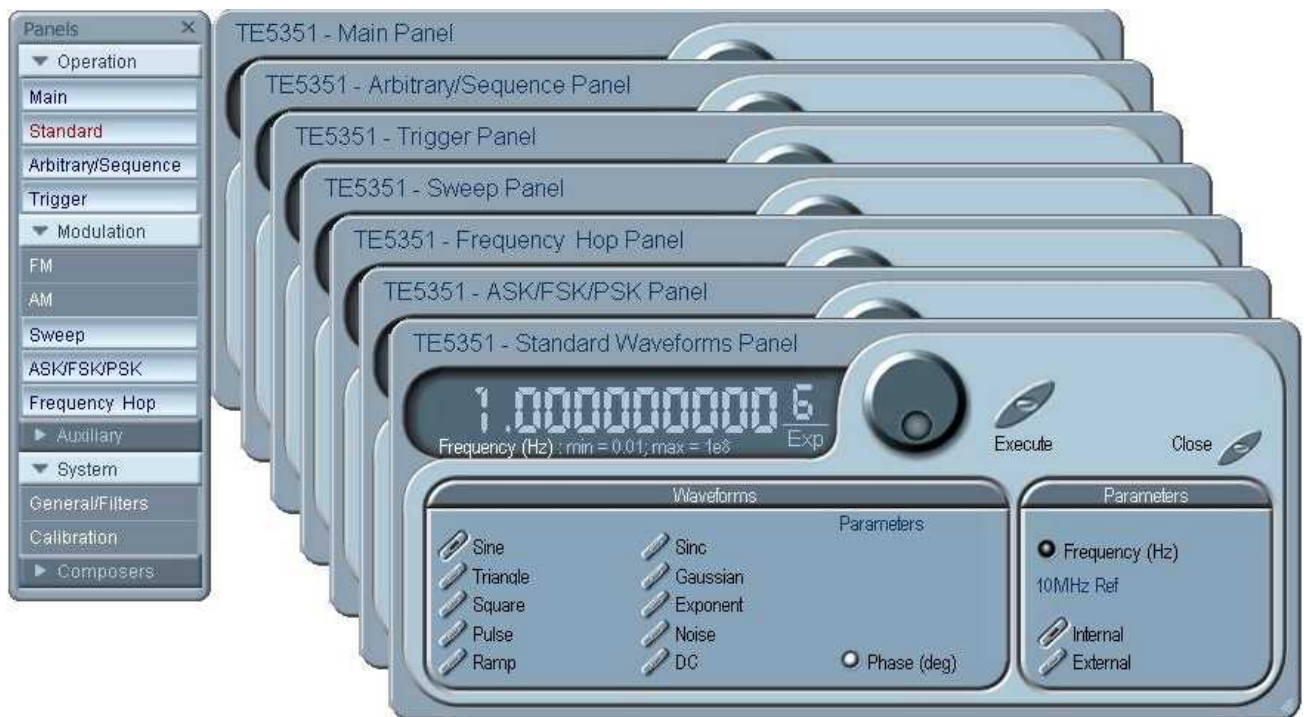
Panels ×
▼ Operation
Main
Standard
Arbitrary/Sequence
Trigger
▼ Modulation
FM
AM
Sweep
ASK/FSK/PSK
Frequency Hop
► Auxiliary
▼ System
General/Filters
Calibration
► Composers

TE5351 - Main Panel
TE5351 - Arbitrary/Sequence Panel
TE5351 - Trigger Panel
TE5351 - Sweep Panel
TE5351 - Frequency Hop Panel
TE5351 - ASK/FSK/PSK Panel
TE5351 - Standard Waveforms Panel

1.000000000 6
Exp
Frequency (Hz) : min = 0.01; max = 1e8
Execute
Close

Waveforms
Parameters
Sine
Triangle
Square
Pulse
Ramp
Sinc
Gaussian
Exponent
Noise
DC
Phase (deg)

Parameters
Frequency (Hz)
10MHz Ref
Internal
External